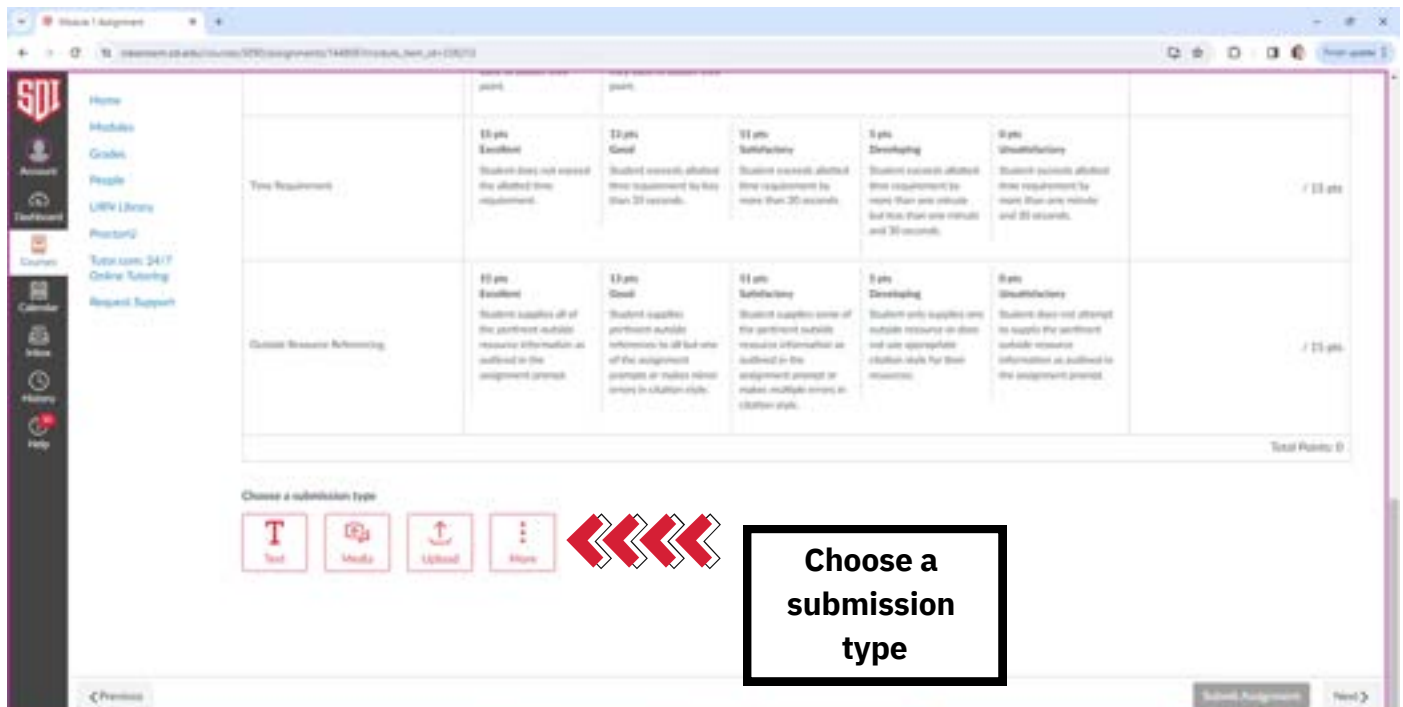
Module 1 Assignment

Account
Dashboard
Courses
Calendar
Inbox
History
Help

Home
Modules
Grades
People
UWV Library
Proctorio
Tutor.com: 24/7 Online Tutoring
Request Support

| | | | | | | |
|---|---|---|---|---|---|---|
| | point. | point. | | | | |
| Time Requirement | 15 pts Excellent Student does not exceed the allotted time requirement. | 13 pts Good Student exceeds allotted time requirement by less than 30 seconds. | 11 pts Satisfactory Student exceeds allotted time requirement by more than 30 seconds. | 5 pts Developing Student exceeds allotted time requirement by more than one minute but less than one minute and 30 seconds. | 0 pts Unsatisfactory Student exceeds allotted time requirement by more than one minute and 30 seconds. | / 15 pts |
| Outside Resource Referencing | 15 pts Excellent Student supplies all of the pertinent outside resource information as outlined in the assignment prompt. | 13 pts Good Student supplies pertinent outside references to all but one of the assignment prompts or makes minor errors in citation style. | 11 pts Satisfactory Student supplies some of the pertinent outside resource information as outlined in the assignment prompt or makes multiple errors in citation style. | 5 pts Developing Student only supplies one outside resource or does not use appropriate citation style for their resources. | 0 pts Unsatisfactory Student does not attempt to supply the pertinent outside resource information as outlined in the assignment prompt. | / 15 pts |

Total Points: 0

Choose a submission type

Text
Media
Upload
More

Choose a submission type

< Previous
Submit Assignment
Next >